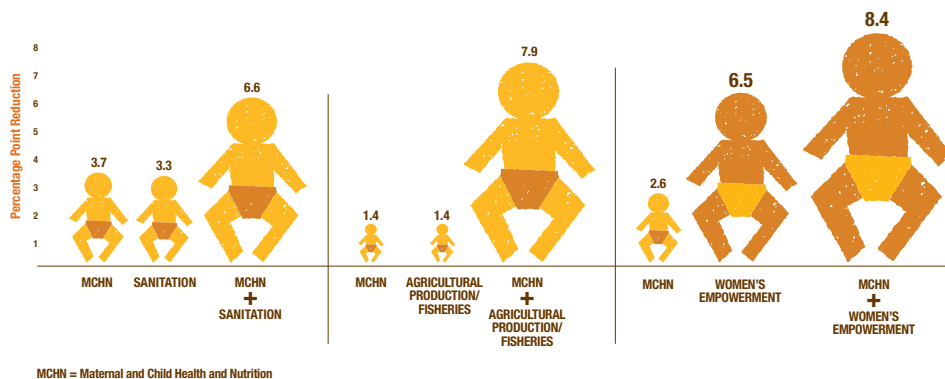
8
7
6
5
4
3
2
1

Percentage Point Reduction

3.7
3.3
6.6

MCHN
SANITATION
MCHN
+
SANITATION

1.4
1.4
7.9

MCHN
AGRICULTURAL PRODUCTION/ FISHERIES
MCHN
+
AGRICULTURAL PRODUCTION/ FISHERIES

2.6
6.5
8.4

MCHN
WOMEN'S EMPOWERMENT
MCHN
+
WOMEN'S EMPOWERMENT

MCHN = Maternal and Child Health and Nutrition